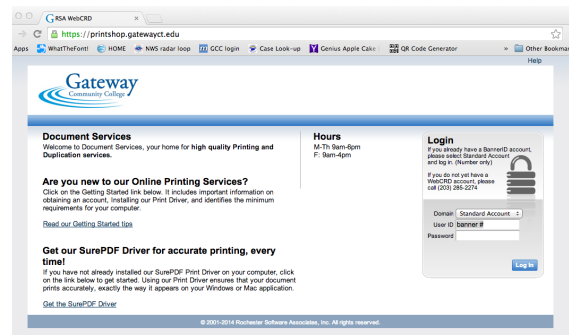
RSA WebCRD ×

https://printshop.gatewayct.edu

Apps WhatTheFont! HOME NWS radar loop GCC login Case Look-up Genius Apple Cake QR Code Generator » Other Bookmar

Help

Gateway Community College

Document Services
Welcome to Document Services, your home for high quality Printing and Duplication services.

Are you new to our Online Printing Services?
Click on the Getting Started link below. It includes important information on obtaining an account, Installing our Print Driver, and identifies the minimum requirements for your computer.

Read our Getting Started tips

Get our SurePDF Driver for accurate printing, every time!
If you have not already installed our SurePDF Print Driver on your computer, click on the link below to get started. Using our Print Driver ensures that your document prints accurately, exactly the way it appears on your Windows or Mac application.

Get the SurePDF Driver

Hours
M-Th 9am-6pm
F: 9am-4pm

Login
If you already have a BannerID account, please select Standard Account and log in. (Number only)

If you do not yet have a WebCRD account, please call (203) 285-2274

Domain Standard Account
User ID banner #
Password

Log In

© 2001-2014 Rochester Software Associates, Inc. All rights reserved.